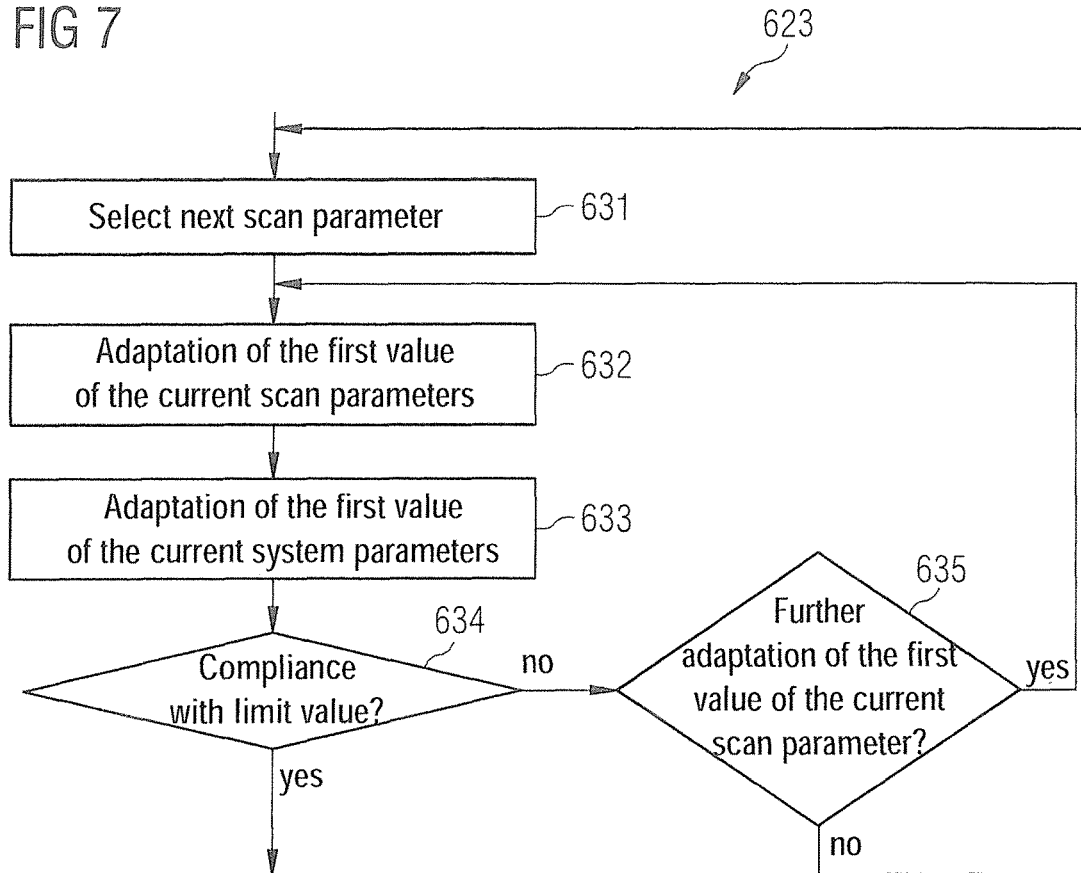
FIG 7

623

Select next scan parameter

631

Adaptation of the first value of the current scan parameters

632

Adaptation of the first value of the current system parameters

633

634

Compliance with limit value?

no

yes

635

Further adaptation of the first value of the current scan parameter?

yes

no